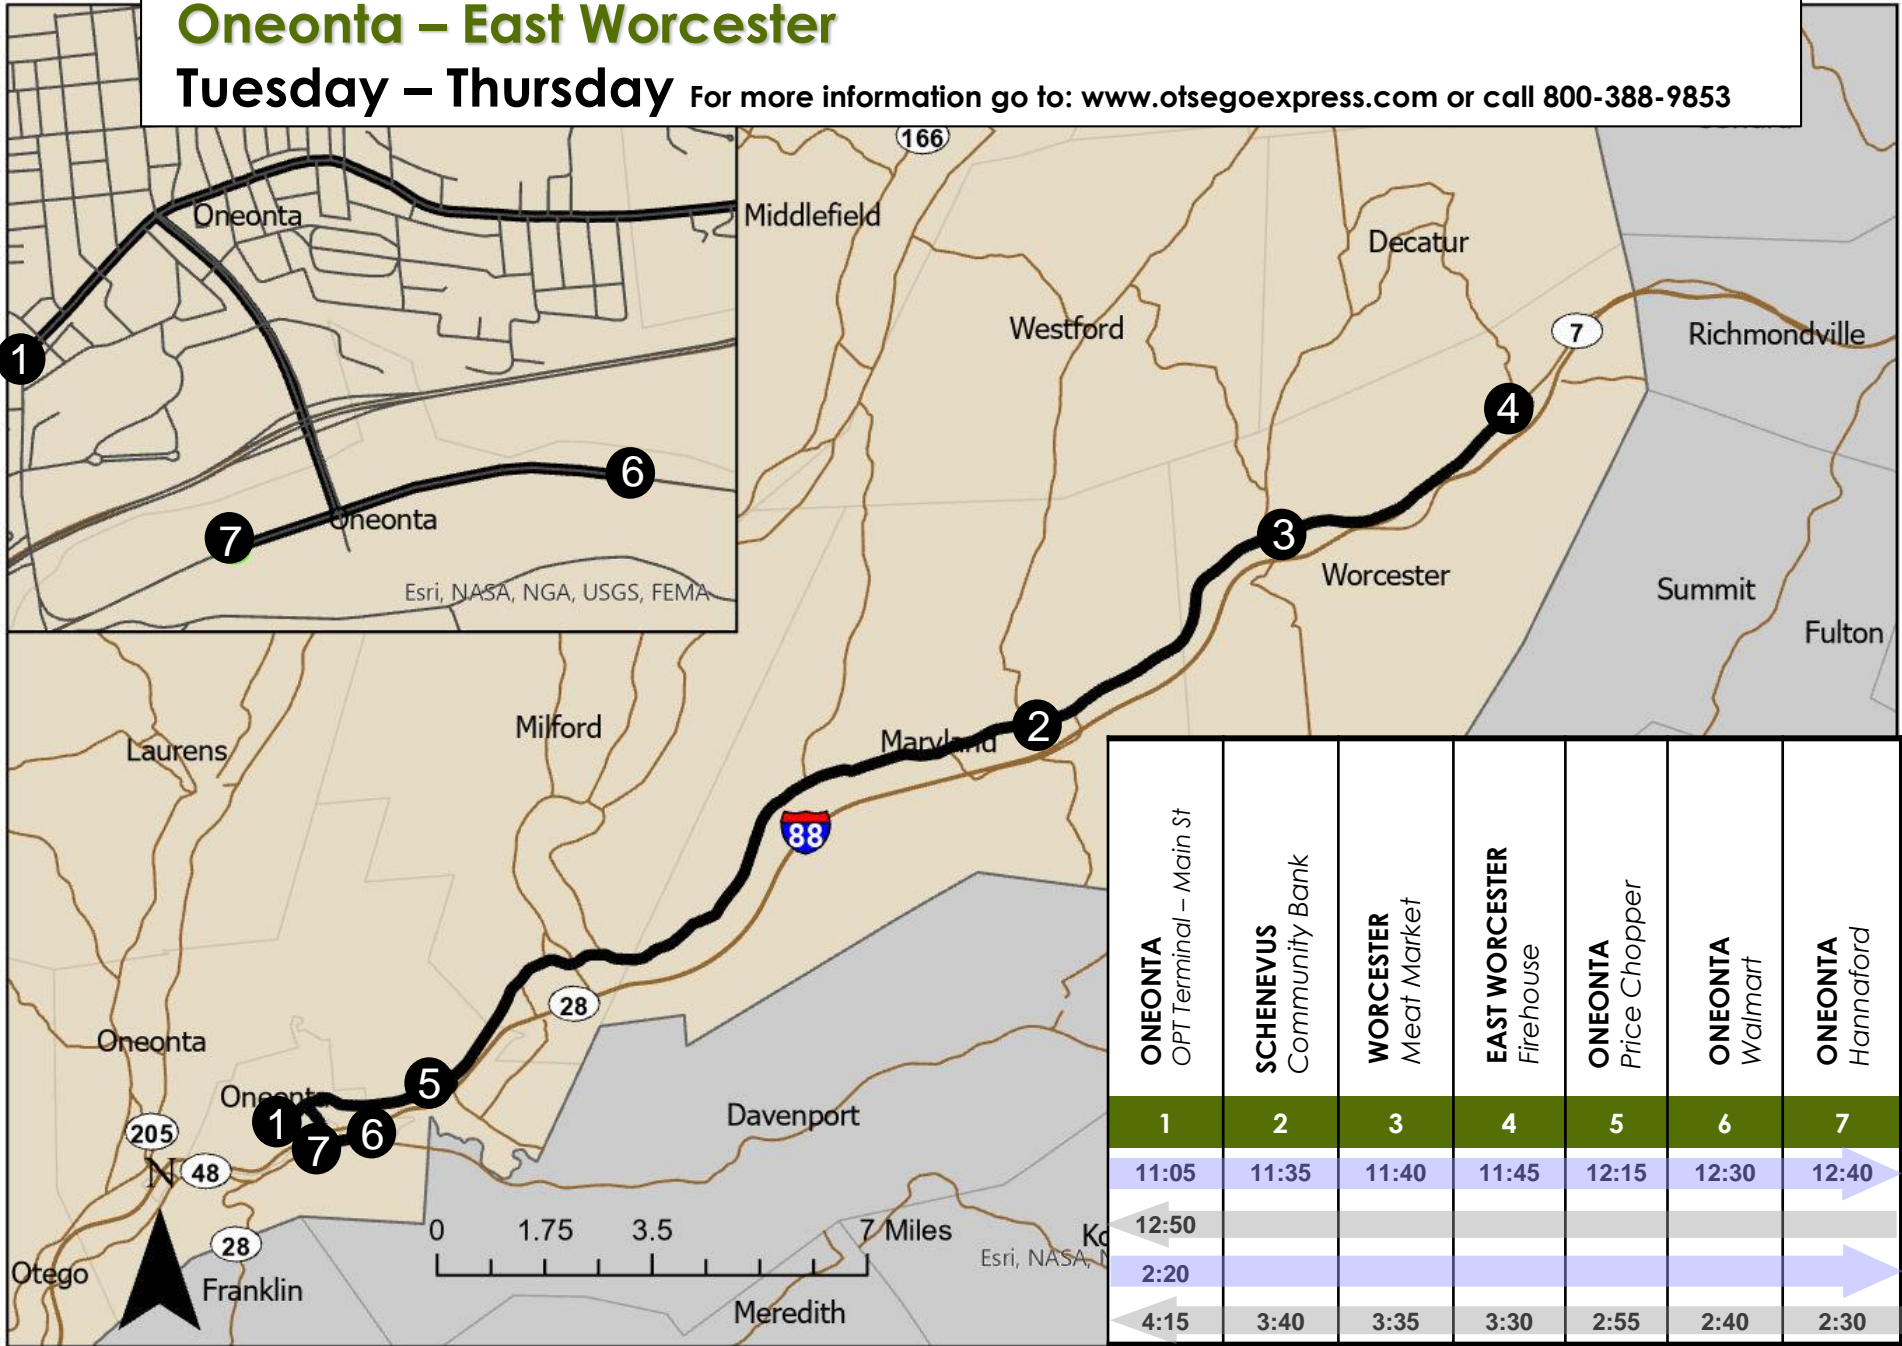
Oneonta – East Worcester
Tuesday – Thursday For more information go to: www.otsegoexpress.com or call 800-388-9853

166
Oneonta
Middlefield
Decatur
Westford
7
Richmondville
1
6
7
Oneonta
Esri, NASA, NGA, USGS, FEMA
4
3
Worcester
Summit
Fulton
Milford
Laurens
Maryland
2
88
28
Oneonta
Oneonta
5
1
7
6
Davenport
205
N
48
28
Otego
Franklin
0 1.75 3.5 7 Miles
Esri, NASA, N
Meredith

| ONEONTA OPT Terminal – Main St | SCHENEVUS Community Bank | WORCESTER Meat Market | EAST WORCESTER Firehouse | ONEONTA Price Chopper | ONEONTA Walmart | ONEONTA Hannaford |
|---|---|---|---|---|---|---|
| 1 | 2 | 3 | 4 | 5 | 6 | 7 |
| 11:05 | 11:35 | 11:40 | 11:45 | 12:15 | 12:30 | 12:40 |
| 12:50 | | | | | | |
| 2:20 | | | | | | |
| 4:15 | 3:40 | 3:35 | 3:30 | 2:55 | 2:40 | 2:30 |